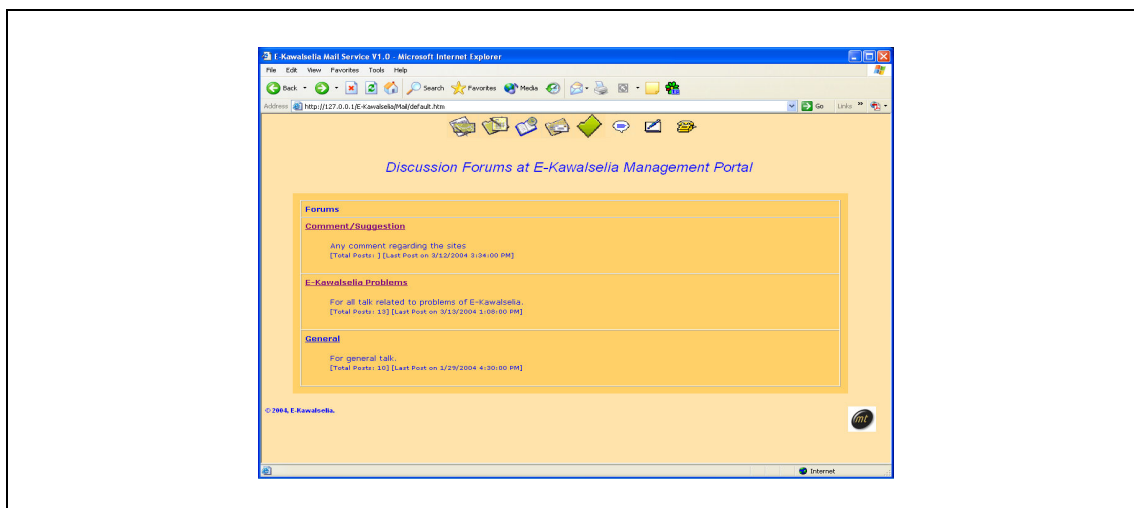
E-Kawalselia Mail Service V1.0 - Microsoft Internet Explorer

File Edit View Favorites Tools Help

Back Search Favorites Media

Address http://127.0.0.1/E-Kawalselia/Mail/default.htm Go Links

Discussion Forums at E-Kawalselia Management Portal

Forums

Comment/Suggestion

Any comment regarding the sites
[Total Posts: ] [Last Post on 3/12/2004 3:34:00 PM]

E-Kawalselia Problems

For all talk related to problems of E-Kawalselia.
[Total Posts: 13] [Last Post on 3/13/2004 1:08:00 PM]

General

For general talk.
[Total Posts: 10] [Last Post on 1/29/2004 4:30:00 PM]

© 2004, E-Kawalselia.

mt

Internet